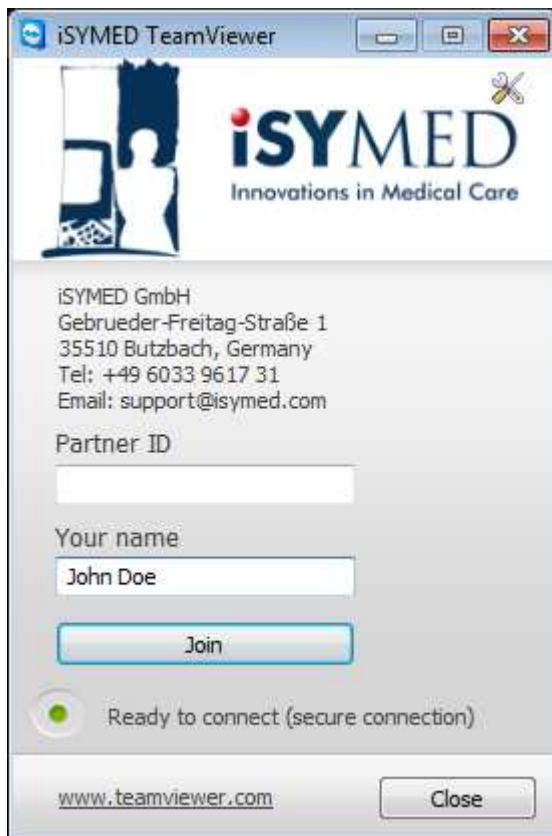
iSYMED TeamViewer

iSYMED
Innovations in Medical Care

iSYMED GmbH
Gebrueder-Freitag-Straße 1
35510 Butzbach, Germany
Tel: +49 6033 9617 31
Email: support@isymed.com

Partner ID

Your name

John Doe

Join

Ready to connect (secure connection)

www.teamviewer.com

Close